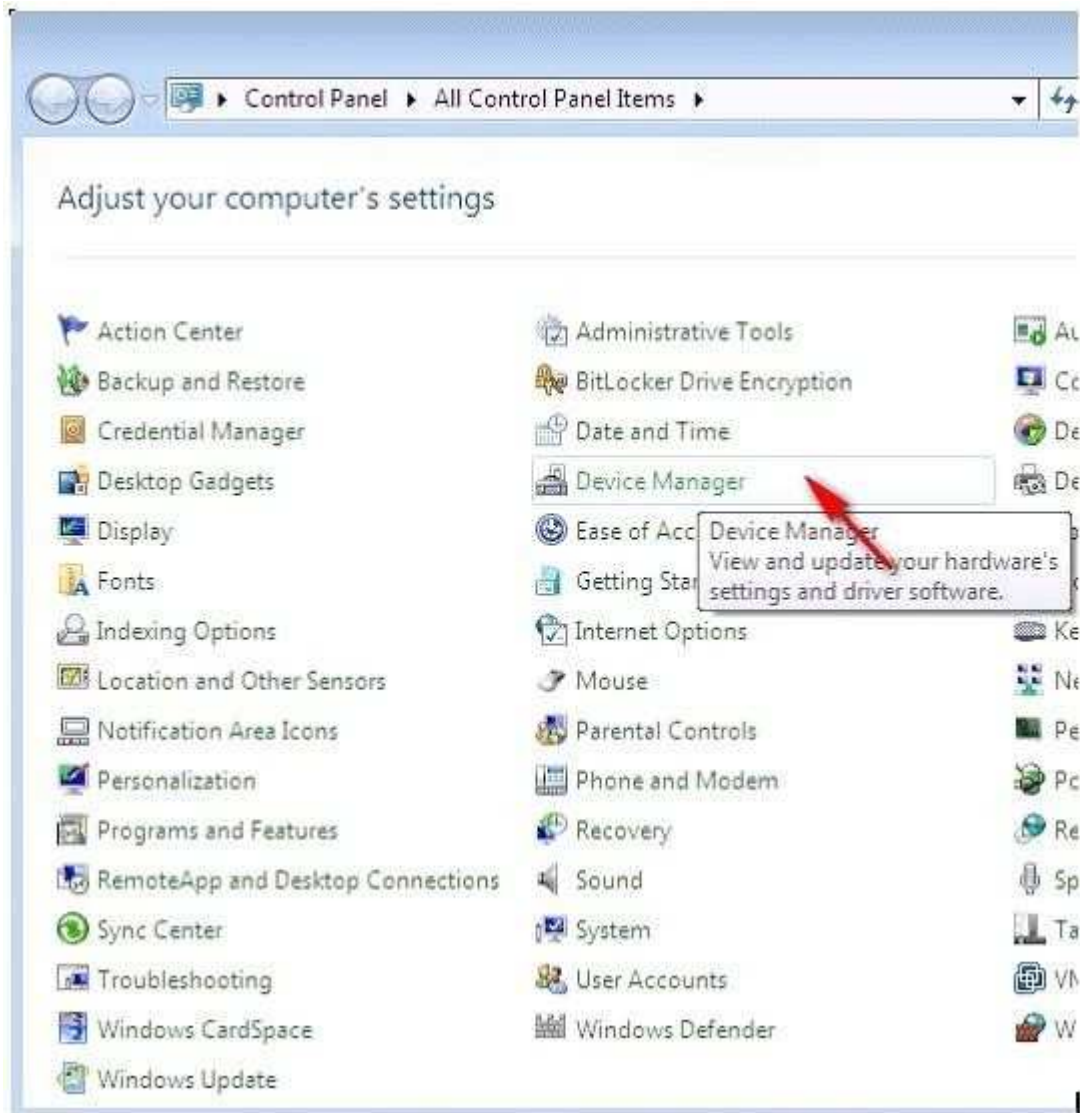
▸ Control Panel ▸ All Control Panel Items ▸

Adjust your computer's settings

Action Center
Backup and Restore
Credential Manager
Desktop Gadgets
Display
Fonts
Indexing Options
Location and Other Sensors
Notification Area Icons
Personalization
Programs and Features
RemoteApp and Desktop Connections
Sync Center
Troubleshooting
Windows CardSpace
Windows Update

Administrative Tools
BitLocker Drive Encryption
Date and Time
Device Manager
Ease of Acc
Getting Star
Internet Options
Mouse
Parental Controls
Phone and Modem
Recovery
Sound
System
User Accounts
Windows Defender

Device Manager
View and update your hardware's settings and driver software.

Au
Co
De
De
Ke
Ne
Pe
Po
Re
Sp
Ta
VM
W